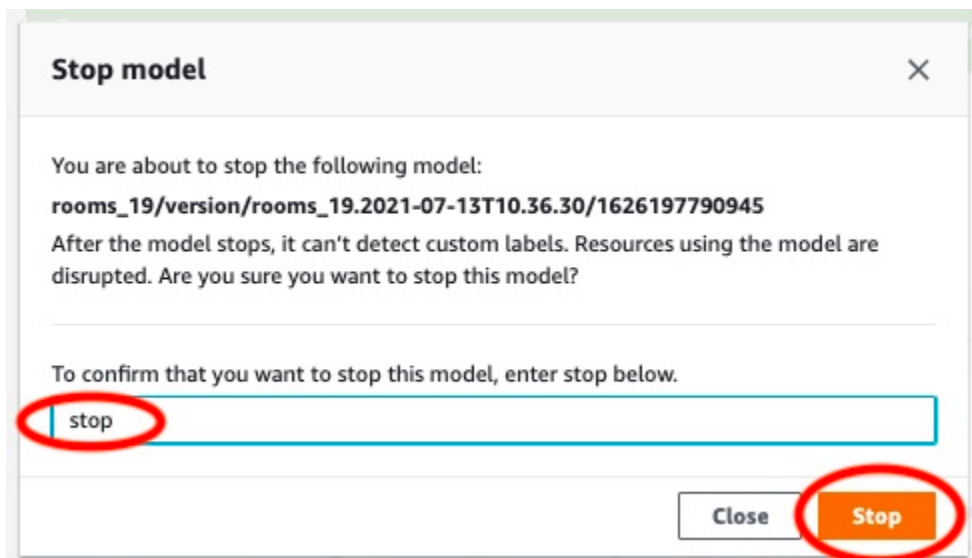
Stop model

×

You are about to stop the following model:

**rooms_19/version/rooms_19.2021-07-13T10.36.30/1626197790945**

After the model stops, it can't detect custom labels. Resources using the model are disrupted. Are you sure you want to stop this model?

To confirm that you want to stop this model, enter stop below.

stop

Close

Stop